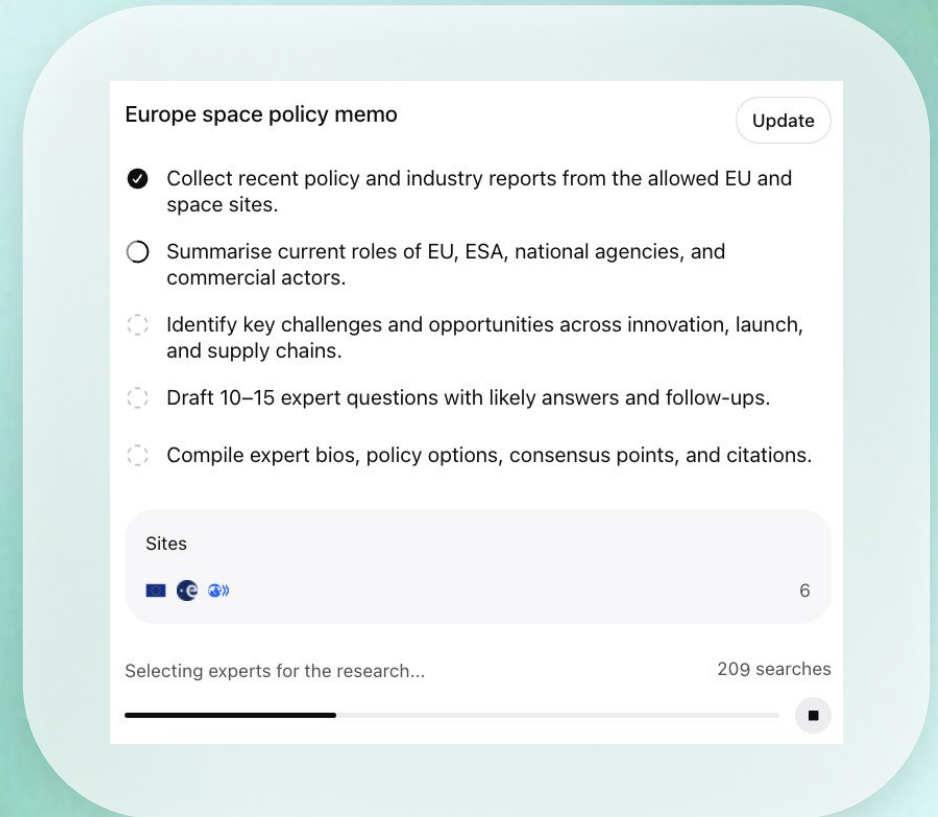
Europe space policy memo

Update

Collect recent policy and industry reports from the allowed EU and space sites.

Summarise current roles of EU, ESA, national agencies, and commercial actors.

Identify key challenges and opportunities across innovation, launch, and supply chains.

Draft 10–15 expert questions with likely answers and follow-ups.

Compile expert bios, policy options, consensus points, and citations.

Sites

6

Selecting experts for the research...

209 searches